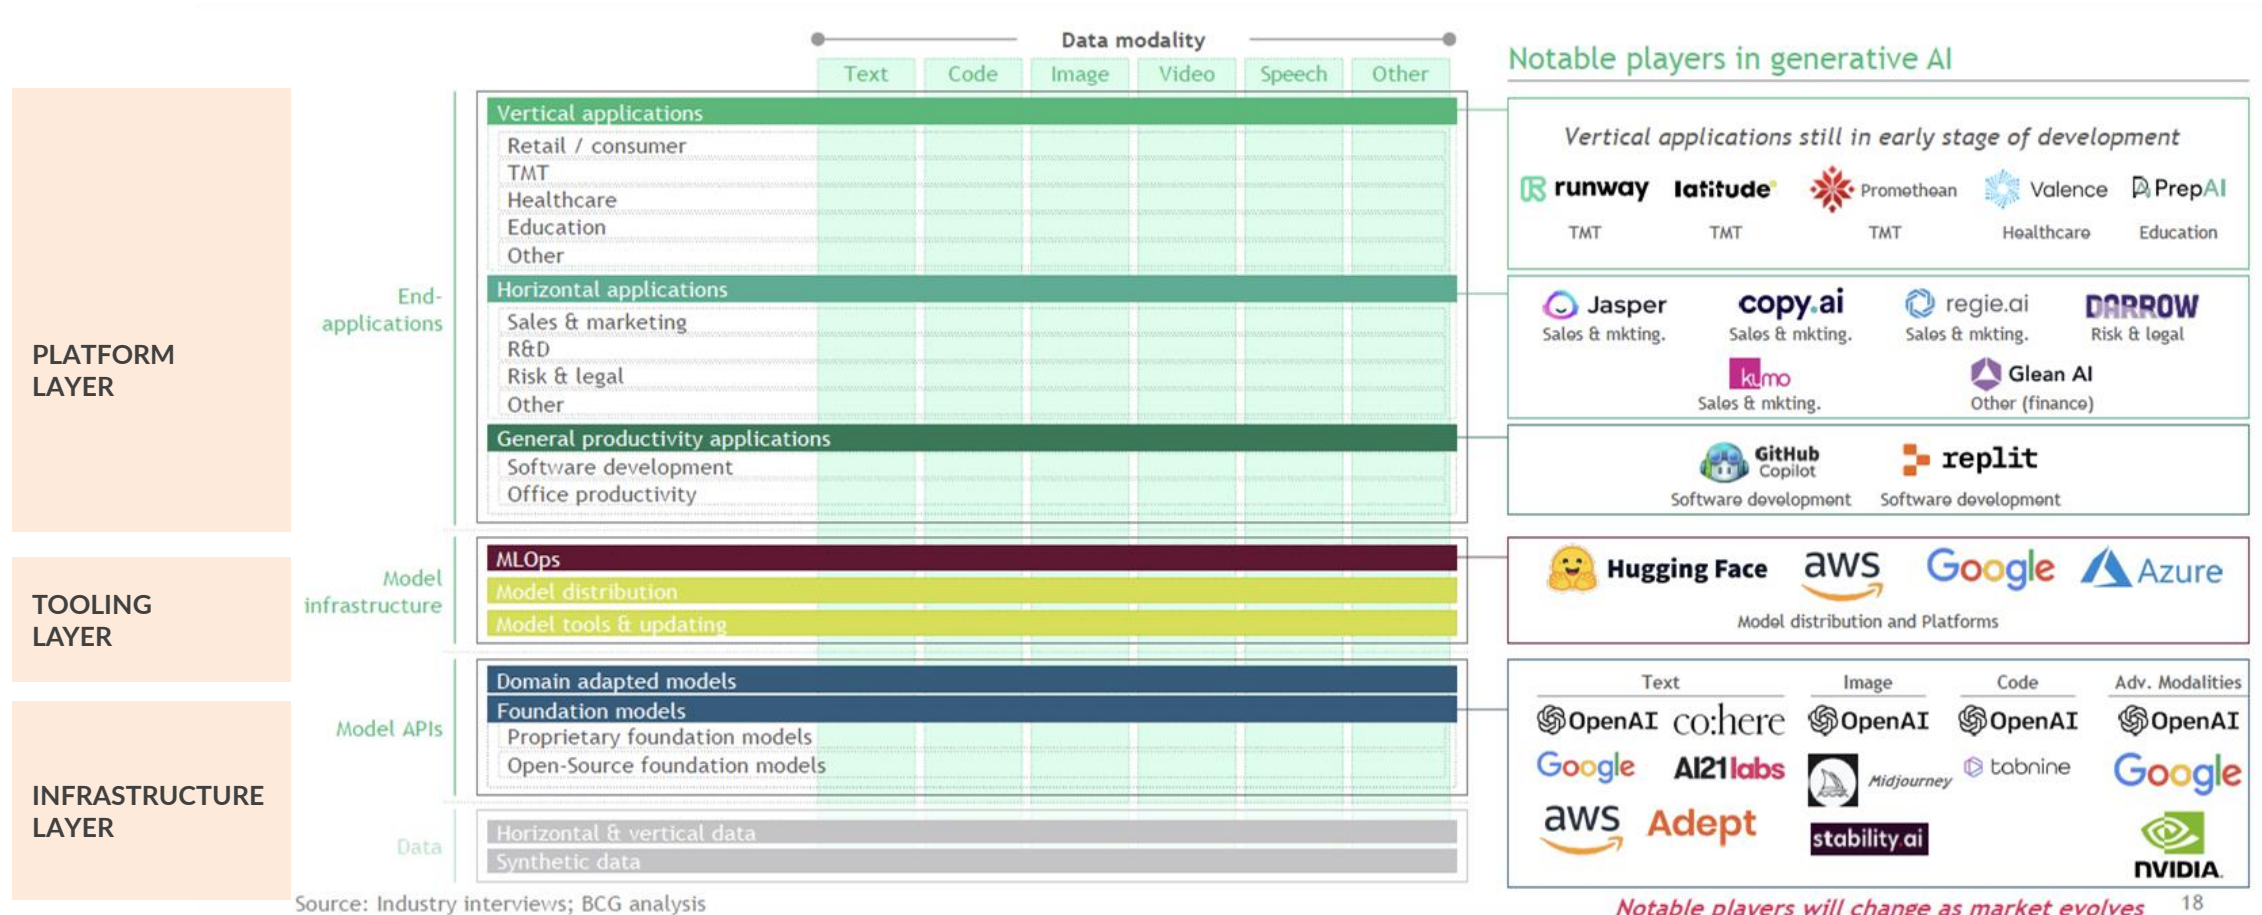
PLATFORM LAYER

TOOLING LAYER

INFRASTRUCTURE LAYER

Data modality

| | Text | Code | Image | Video | Speech | Other |
|---|---|---|---|---|---|---|

End-applications

Vertical applications
Retail / consumer
TMT
Healthcare
Education
Other

Horizontal applications
Sales & marketing
R&D
Risk & legal
Other

General productivity applications
Software development
Office productivity

Model infrastructure

MLOps
Model distribution
Model tools & updating

Model APIs

Domain adapted models
Foundation models
Proprietary foundation models
Open-Source foundation models

Data

Horizontal & vertical data
Synthetic data

Source: Industry interviews; BCG analysis

Notable players in generative AI

Vertical applications still in early stage of development

runway
TMT
latitude
TMT
Promethean
TMT
Valence
Healthcare
PrepAI
Education

Jasper
Sales & mkting.
copy.ai
Sales & mkting.
regie.ai
Sales & mkting.
DARROW
Risk & legal
kumo
Sales & mkting.
Glean AI
Other (finance)

GitHub Copilot
Software development
replit
Software development

Hugging Face
aws
Google
Azure
Model distribution and Platforms

Text
OpenAI
co:here
Google
AI21labs
aws
Adept

Image
OpenAI
Midjourney
stability.ai

Code
OpenAI
tabnine

Adv. Modalities
OpenAI
Google
NVIDIA

Notable players will change as market evolves

18